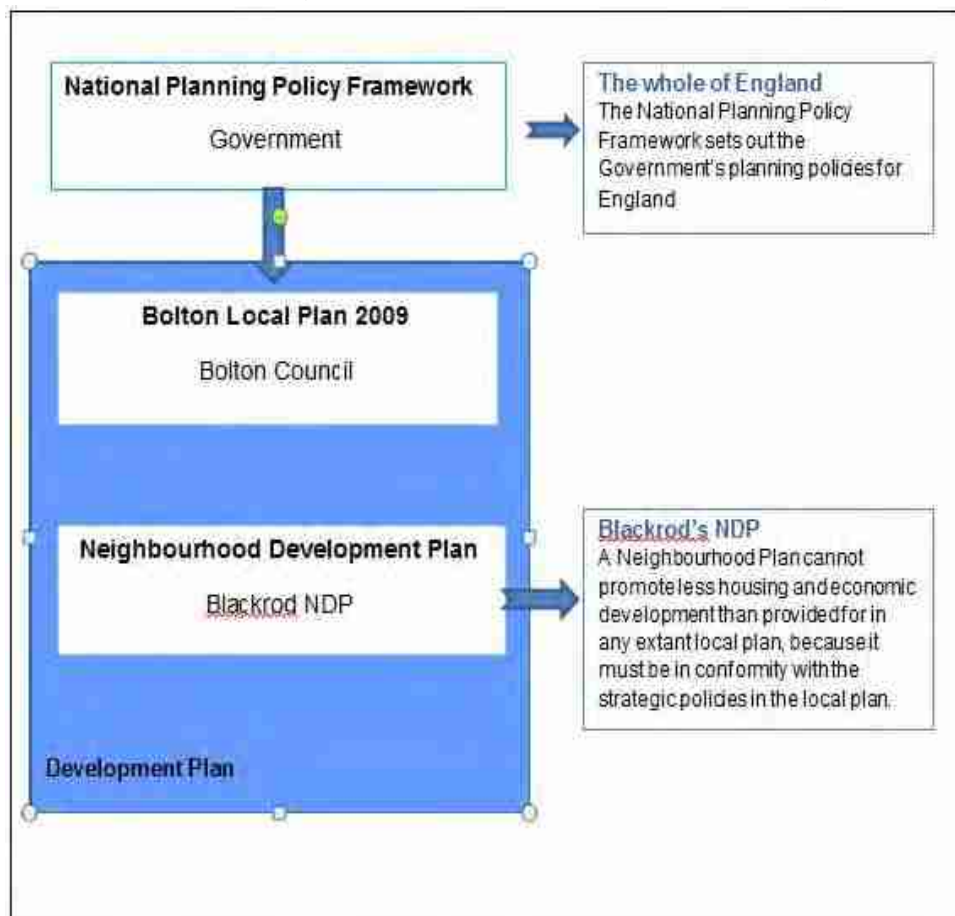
National Planning Policy Framework

Government

The whole of England
The National Planning Policy Framework sets out the Government's planning policies for England

Bolton Local Plan 2009

Bolton Council

Neighbourhood Development Plan

Blackrod NDP

Blackrod's NDP
A Neighbourhood Plan cannot promote less housing and economic development than provided for in any extant local plan, because it must be in conformity with the strategic policies in the local plan.

Development Plan